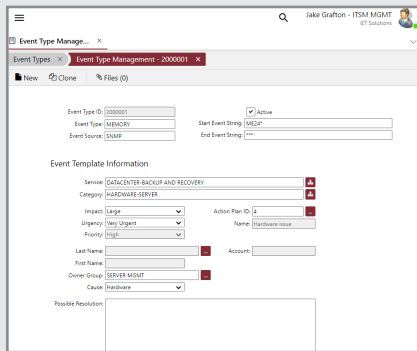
Jake Grafton - ITSM MGMT
iET Solutions

Event Type Manage... ×

Event Types | Event Type Management - 2000001 ×

New | Clone | Files (0)

Event Type ID: 2000001
Event Type: MEMORY
Event Source: SNMP
Active
Start Event String: ME24*
End Event String: ***

Event Template Information

Service: DATACENTER-BACKUP AND RECOVERY
Category: HARDWARE-SERVER

Impact: Large
Urgency: Very Urgent
Priority: High
Action Plan ID: 4
Name: Hardware issue

Last Name:
First Name:
Owner Group: SERVER MGMT
Cause: Hardware
Account:

Possible Resolution: